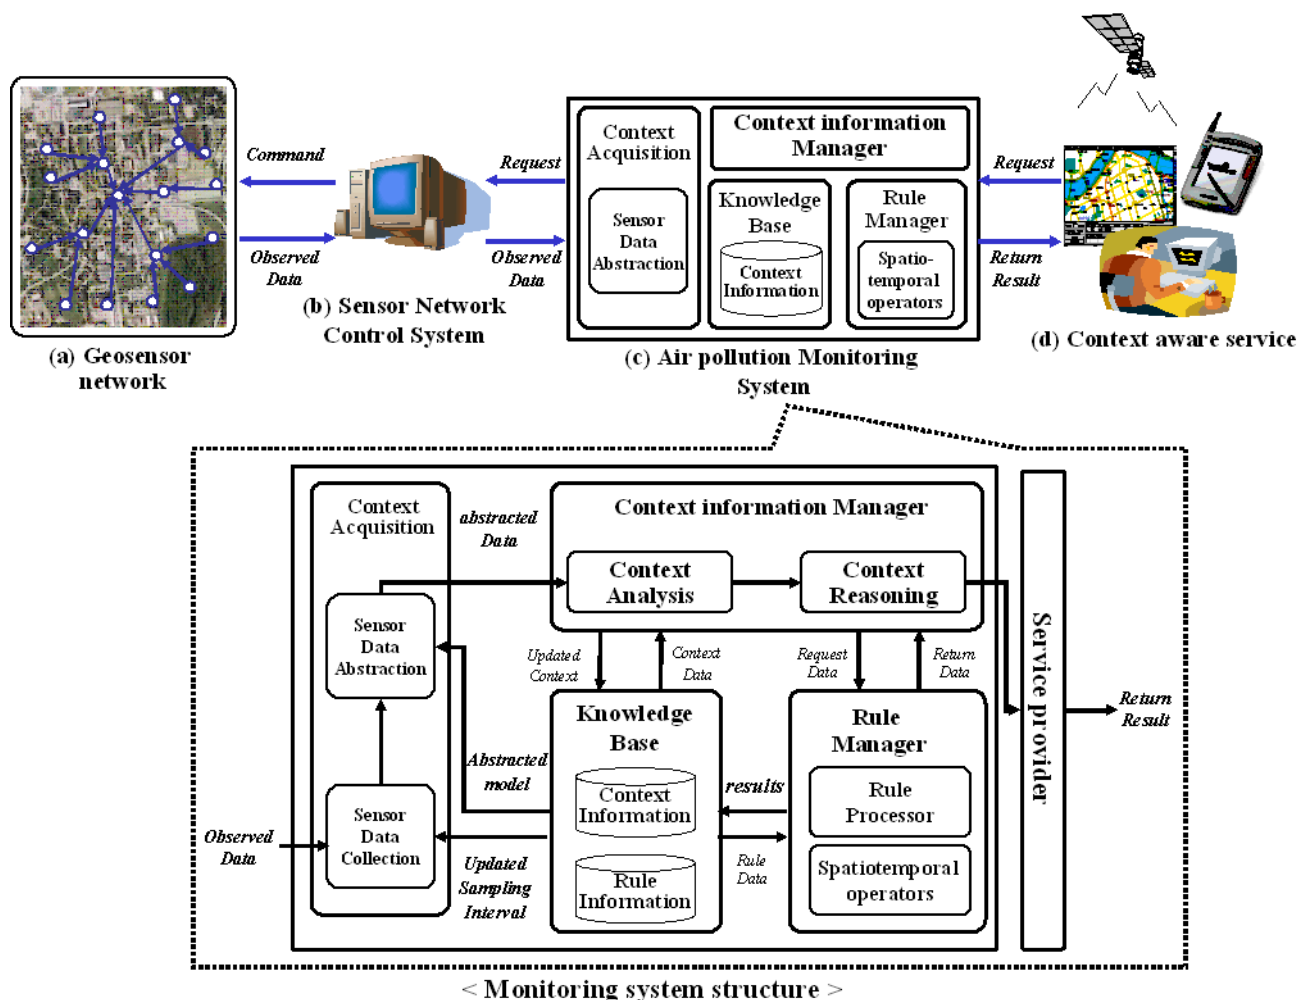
Command

Observed Data

(a) Geosensor network

Request

Observed Data

(b) Sensor Network Control System

Context Acquisition

Sensor Data Abstraction

Context information Manager

Knowledge Base

Context Information

Rule Manager

Spatio-temporal operators

(c) Air pollution Monitoring System

Request

Return Result

(d) Context aware service

Context Acquisition

abstracted Data

Context information Manager

Context Analysis

Context Reasoning

Sensor Data Abstraction

Updated Context

Context Data

Request Data

Return Data

Service provider

Return Result

Knowledge Base

Rule Manager

Abstracted model

Context Information

results

Rule Processor

Observed Data

Sensor Data Collection

Updated Sampling Interval

Rule Information

Rule Data

Spatiotemporal operators

< Monitoring system structure >